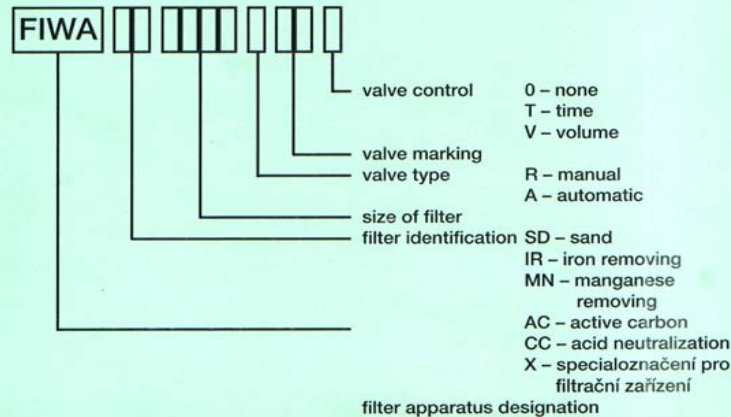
FIWA

valve control 0 – none
T – time
V – volume

valve marking

valve type R – manual
A – automatic

size of filter

filter identification SD – sand
IR – iron removing
MN – manganese removing
AC – active carbon
CC – acid neutralization
X – specialoznačení pro filtrační zařízení

filter apparatus designation